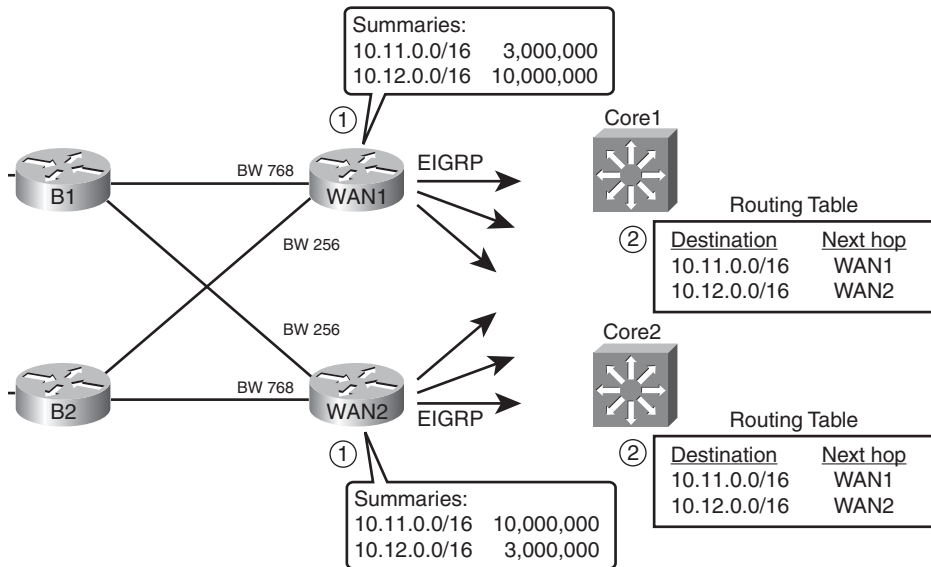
Summaries:
10.11.0.0/16 3,000,000
10.12.0.0/16 10,000,000

①

B1

BW 768

WAN1

EIGRP

BW 256

BW 256

B2

BW 768

WAN2

EIGRP

①

Summaries:
10.11.0.0/16 10,000,000
10.12.0.0/16 3,000,000

Core1

Routing Table

②

| Destination | Next hop |
|---|---|
| 10.11.0.0/16 | WAN1 |
| 10.12.0.0/16 | WAN2 |

Core2

Routing Table

②

| Destination | Next hop |
|---|---|
| 10.11.0.0/16 | WAN1 |
| 10.12.0.0/16 | WAN2 |